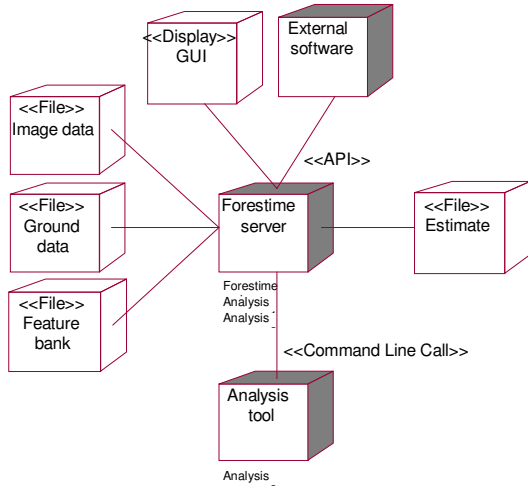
<<Display>>
GUI

External
software

<<File>>
Image data

<<API>>

<<File>>
Ground
data

Forestime
server

<<File>>
Estimate

<<File>>
Feature
bank

Forestime
Analysis
Analysis

<<Command Line Call>>

Analysis
tool

Analysis